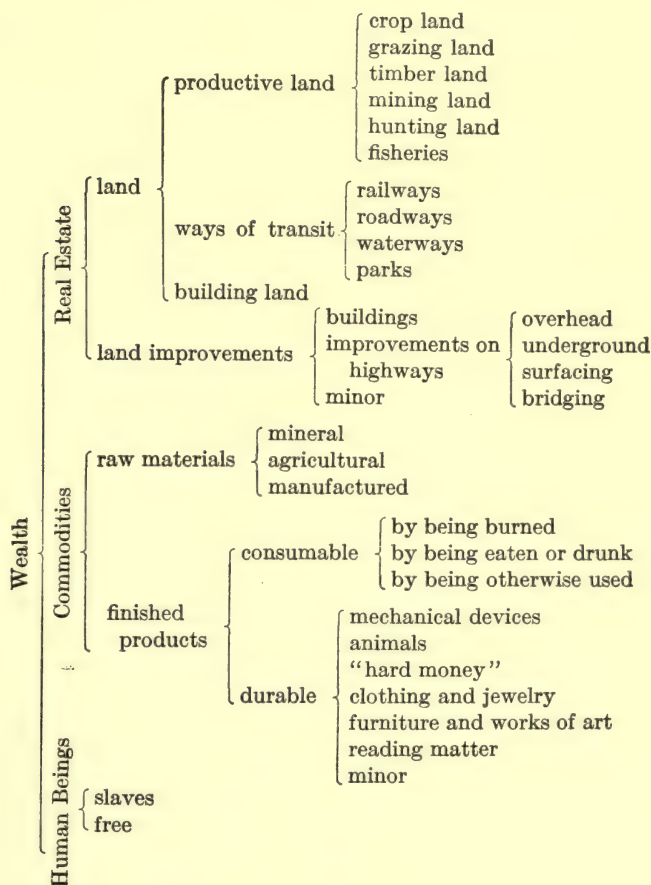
Wealth

Real Estate

land

productive land

crop land
grazing land
timber land
mining land
hunting land
fisheries

ways of transit

railways
roadways
waterways
parks

building land

land improvements

buildings
improvements on highways
minor

overhead
underground
surfacing
bridging

Commodities

raw materials

mineral
agricultural
manufactured

finished products

consumable

by being burned
by being eaten or drunk
by being otherwise used

durable

mechanical devices
animals
"hard money"
clothing and jewelry
furniture and works of art
reading matter
minor

Human Beings

slaves
free